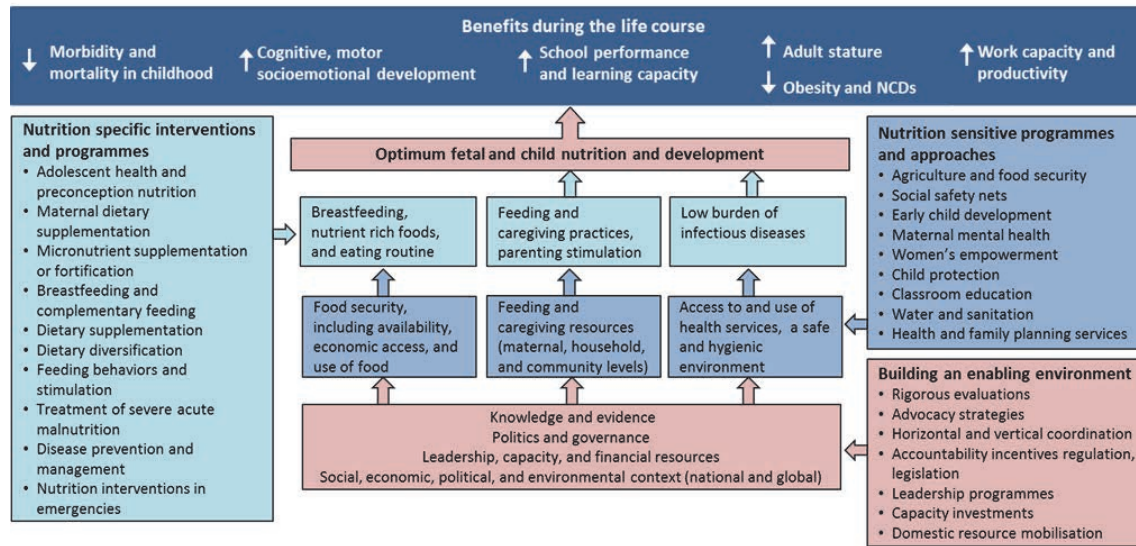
Benefits during the life course

↓ Morbidity and mortality in childhood

↑ Cognitive, motor socioemotional development

↑ School performance and learning capacity

↑ Adult stature

↓ Obesity and NCDs

↑ Work capacity and productivity

Nutrition specific interventions and programmes
- Adolescent health and preconception nutrition
- Maternal dietary supplementation
- Micronutrient supplementation or fortification
- Breastfeeding and complementary feeding
- Dietary supplementation
- Dietary diversification
- Feeding behaviors and stimulation
- Treatment of severe acute malnutrition
- Disease prevention and management
- Nutrition interventions in emergencies

Optimum fetal and child nutrition and development

Breastfeeding, nutrient rich foods, and eating routine

Feeding and caregiving practices, parenting stimulation

Low burden of infectious diseases

Food security, including availability, economic access, and use of food

Feeding and caregiving resources (maternal, household, and community levels)

Access to and use of health services, a safe and hygienic environment

Knowledge and evidence
Politics and governance
Leadership, capacity, and financial resources
Social, economic, political, and environmental context (national and global)

Nutrition sensitive programmes and approaches
- Agriculture and food security
- Social safety nets
- Early child development
- Maternal mental health
- Women's empowerment
- Child protection
- Classroom education
- Water and sanitation
- Health and family planning services

Building an enabling environment
- Rigorous evaluations
- Advocacy strategies
- Horizontal and vertical coordination
- Accountability incentives regulation, legislation
- Leadership programmes
- Capacity investments
- Domestic resource mobilisation